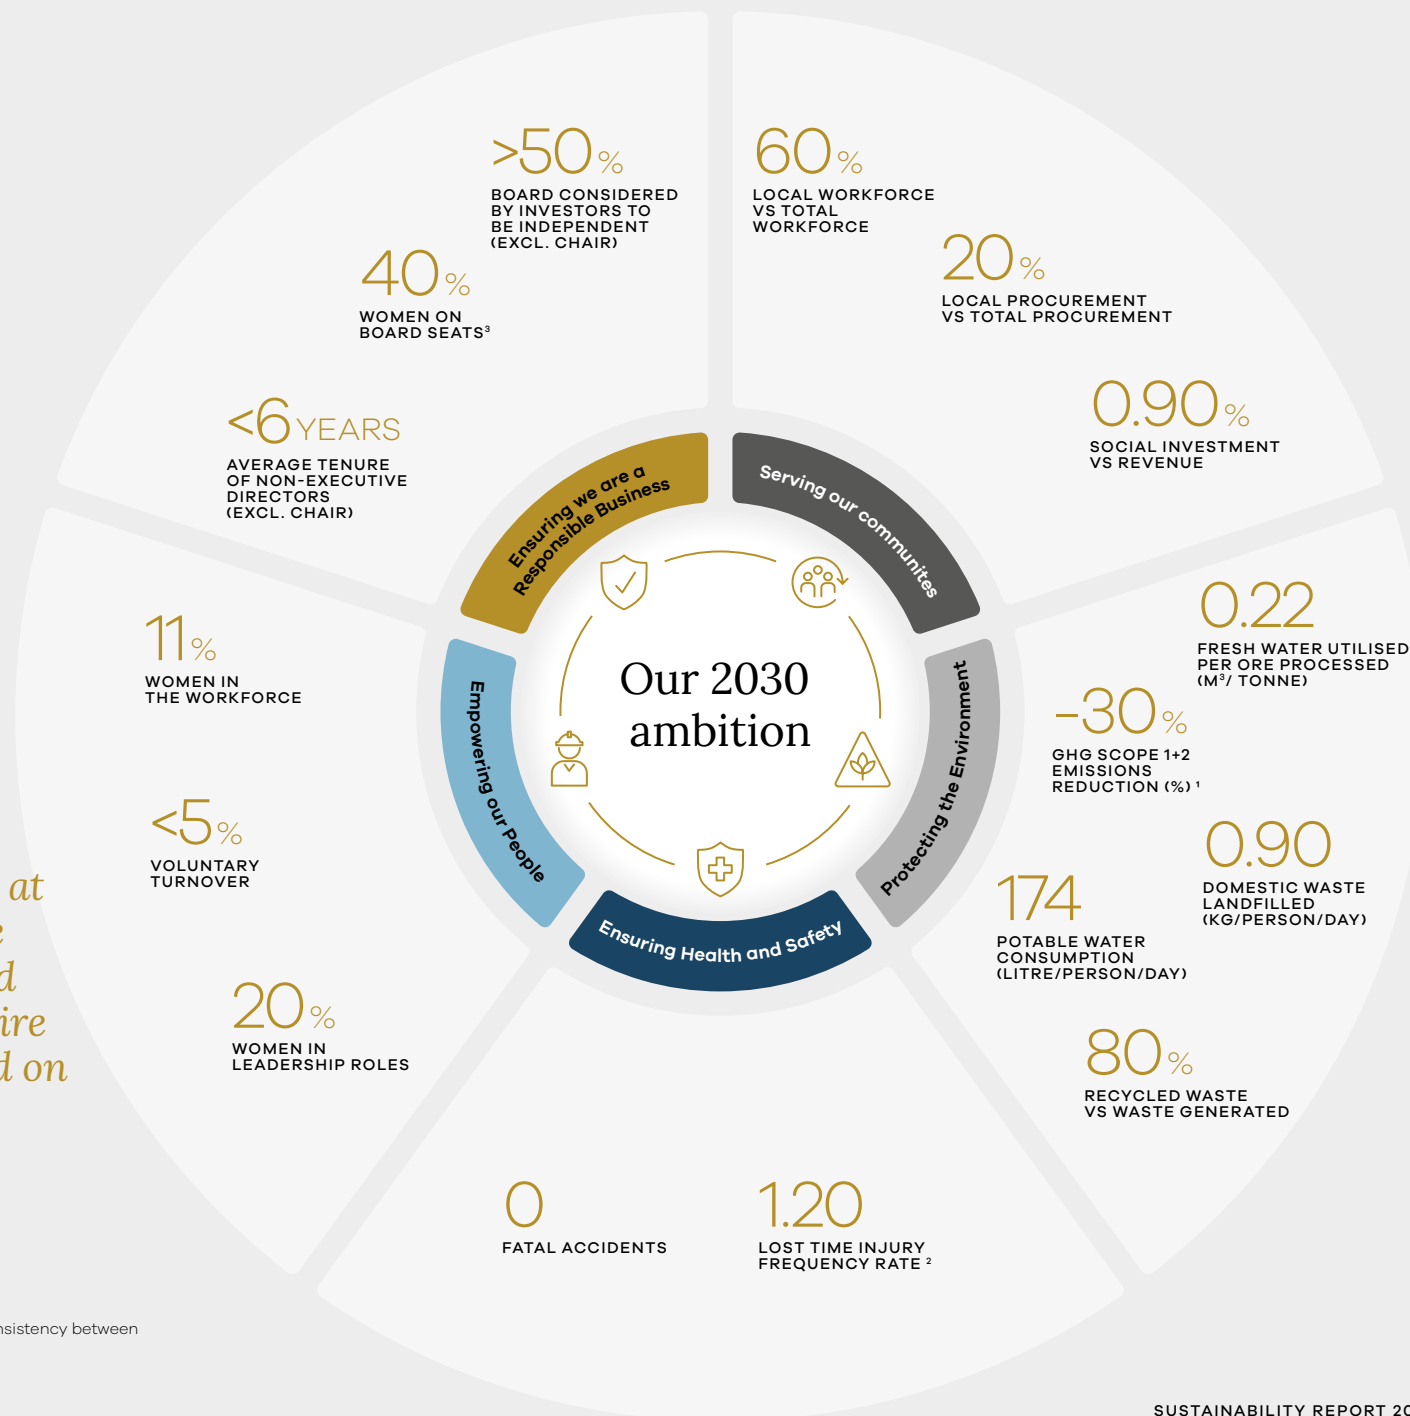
>50%
BOARD CONSIDERED BY INVESTORS TO BE INDEPENDENT (EXCL. CHAIR)

40%
WOMEN ON BOARD SEATS³

<6 YEARS
AVERAGE TENURE OF NON-EXECUTIVE DIRECTORS (EXCL. CHAIR)

60%
LOCAL WORKFORCE VS TOTAL WORKFORCE

20%
LOCAL PROCUREMENT VS TOTAL PROCUREMENT

0.90%
SOCIAL INVESTMENT VS REVENUE

Ensuring we are a Responsible Business

Serving our communites

Our 2030 ambition

Empowering our People

Protecting the Environment

Ensuring Health and Safety

11%
WOMEN IN THE WORKFORCE

<5%
VOLUNTARY TURNOVER

20%
WOMEN IN LEADERSHIP ROLES

0.22
FRESH WATER UTILISED PER ORE PROCESSED (M³/ TONNE)

-30%
GHG SCOPE 1+2 EMISSIONS REDUCTION (%) ¹

0.90
DOMESTIC WASTE LANDFILLED (KG/PERSON/DAY)

174
POTABLE WATER CONSUMPTION (LITRE/PERSON/DAY)

80%
RECYCLED WASTE VS WASTE GENERATED

0
FATAL ACCIDENTS

1.20
LOST TIME INJURY FREQUENCY RATE ²

at
e
d
ire
d on

nsistency between

SUSTAINABILITY REPORT 20